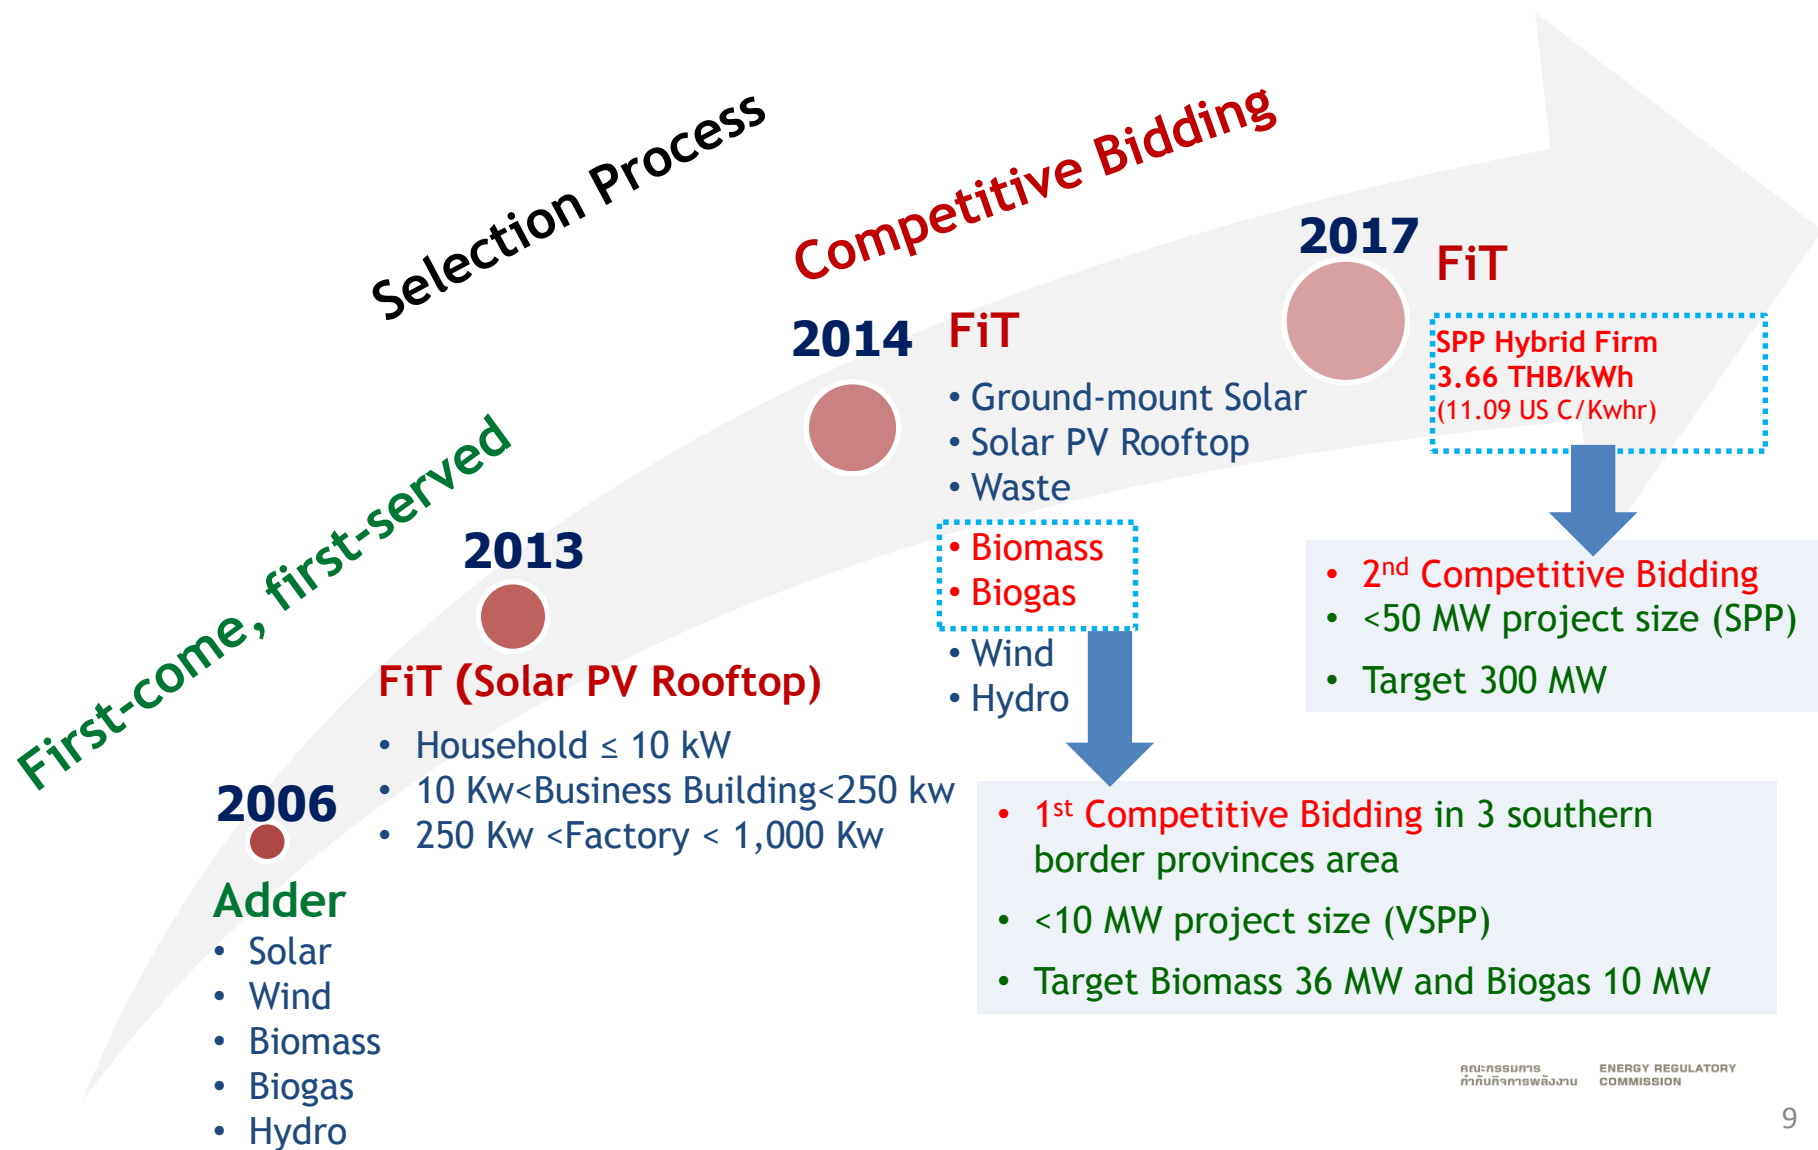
Selection Process

Competitive Bidding

First-come, first-served

2017 FiT

SPP Hybrid Firm
3.66 THB/kWh
(11.09 US C/Kwhr)

2014 FiT

• Ground-mount Solar
• Solar PV Rooftop
• Waste
• Biomass
• Biogas
• Wind
• Hydro

• $2^{nd}$ Competitive Bidding
• <50 MW project size (SPP)
• Target 300 MW

2013

FiT (Solar PV Rooftop)

• Household ≤ 10 kW
• 10 Kw<Business Building<250 kw
• 250 Kw <Factory < 1,000 Kw

2006

Adder

• Solar
• Wind
• Biomass
• Biogas
• Hydro

• $1^{st}$ Competitive Bidding in 3 southern border provinces area
• <10 MW project size (VSPP)
• Target Biomass 36 MW and Biogas 10 MW

คณะกรรมการกำกับกิจการพลังงาน ENERGY REGULATORY COMMISSION

9